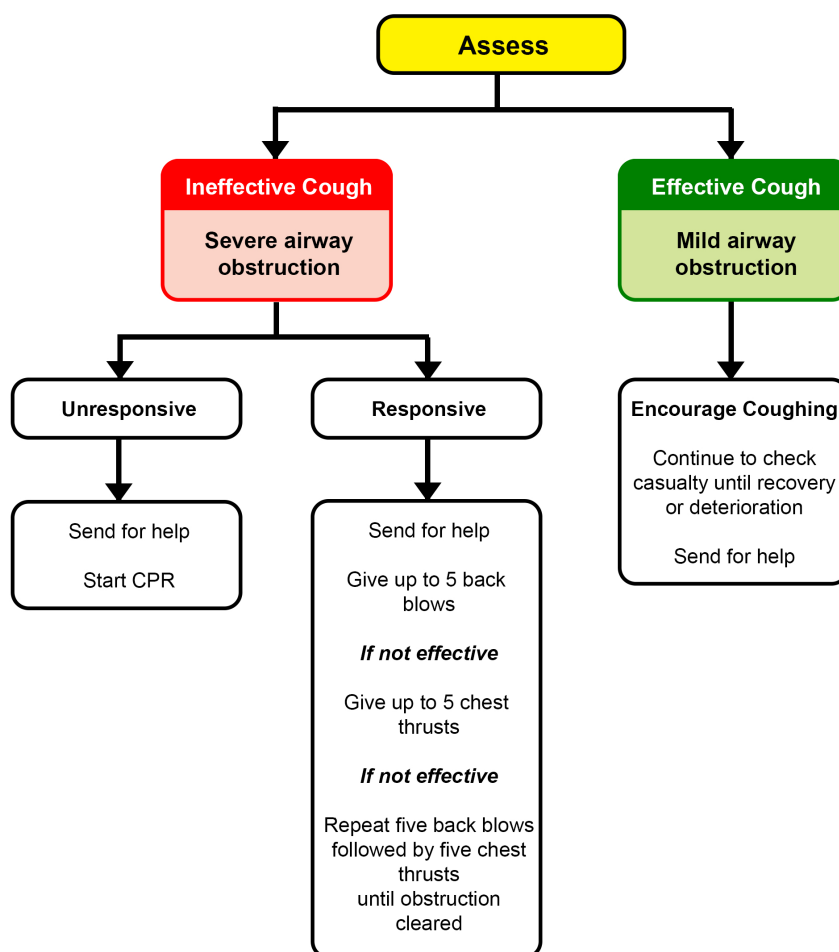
Assess

Ineffective Cough

Severe airway obstruction

Effective Cough

Mild airway obstruction

Unresponsive

Responsive

Encourage Coughing

Continue to check casualty until recovery or deterioration

Send for help

Send for help

Start CPR

Send for help

Give up to 5 back blows

*If not effective*

Give up to 5 chest thrusts

*If not effective*

Repeat five back blows followed by five chest thrusts until obstruction cleared